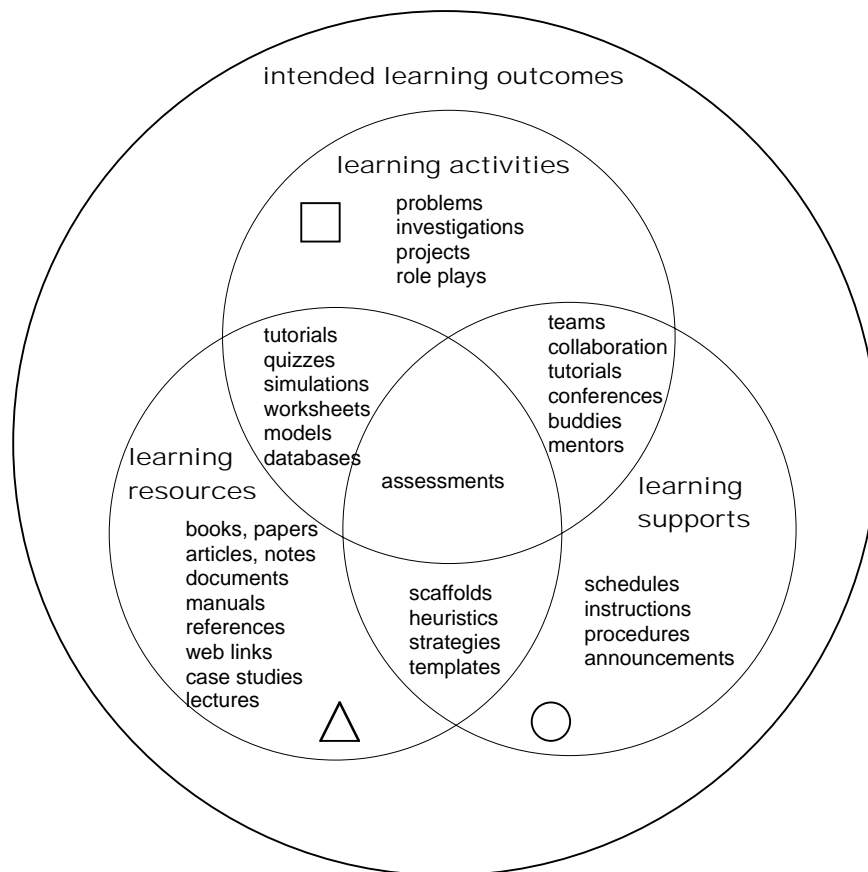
intended learning outcomes

learning activities

problems
investigations
projects
role plays

tutorials
quizzes
simulations
worksheets
models
databases

teams
collaboration
tutorials
conferences
buddies
mentors

learning resources

assessments

learning supports

books, papers
articles, notes
documents
manuals
references
web links
case studies
lectures

scaffolds
heuristics
strategies
templates

schedules
instructions
procedures
announcements